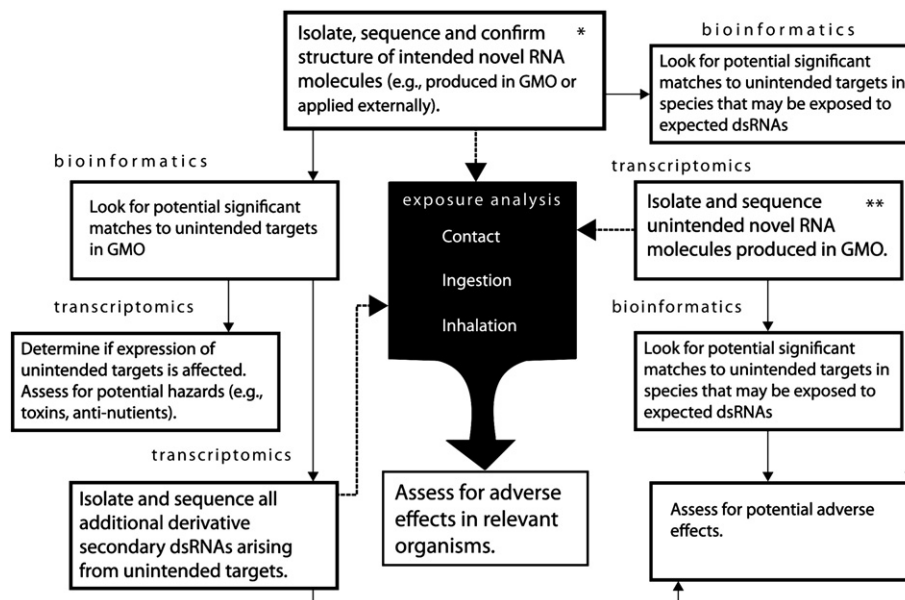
Isolate, sequence and confirm structure of intended novel RNA molecules (e.g., produced in GMO or applied externally). *

bioinformatics

Look for potential significant matches to unintended targets in species that may be exposed to expected dsRNAs

bioinformatics

Look for potential significant matches to unintended targets in GMO

exposure analysis

Contact

Ingestion

Inhalation

transcriptomics

Isolate and sequence unintended novel RNA molecules produced in GMO. **

transcriptomics

Determine if expression of unintended targets is affected. Assess for potential hazards (e.g., toxins, anti-nutrients).

bioinformatics

Look for potential significant matches to unintended targets in species that may be exposed to expected dsRNAs

transcriptomics

Isolate and sequence all additional derivative secondary dsRNAs arising from unintended targets.

Assess for adverse effects in relevant organisms.

Assess for potential adverse effects.